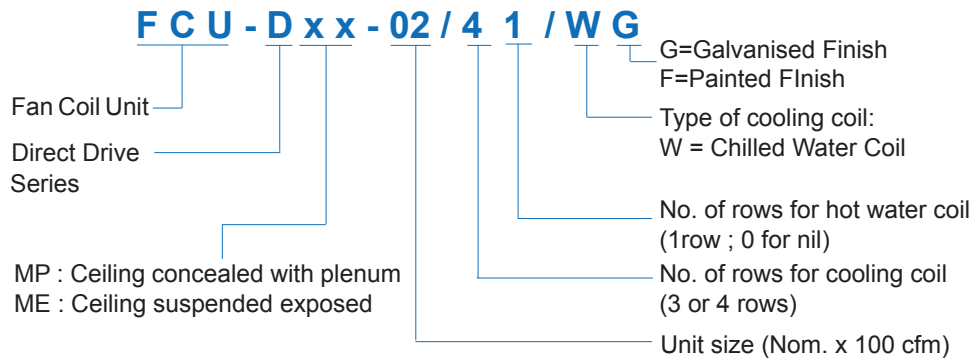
F C U - D x x - 02 / 4 1 / W G

G=Galvanised Finish
F=Painted FInish

Fan Coil Unit

Type of cooling coil:
W = Chilled Water Coil

Direct Drive Series

No. of rows for hot water coil
(1row ; 0 for nil)

MP : Ceiling concealed with plenum
ME : Ceiling suspended exposed

No. of rows for cooling coil
(3 or 4 rows)

Unit size (Nom. x 100 cfm)